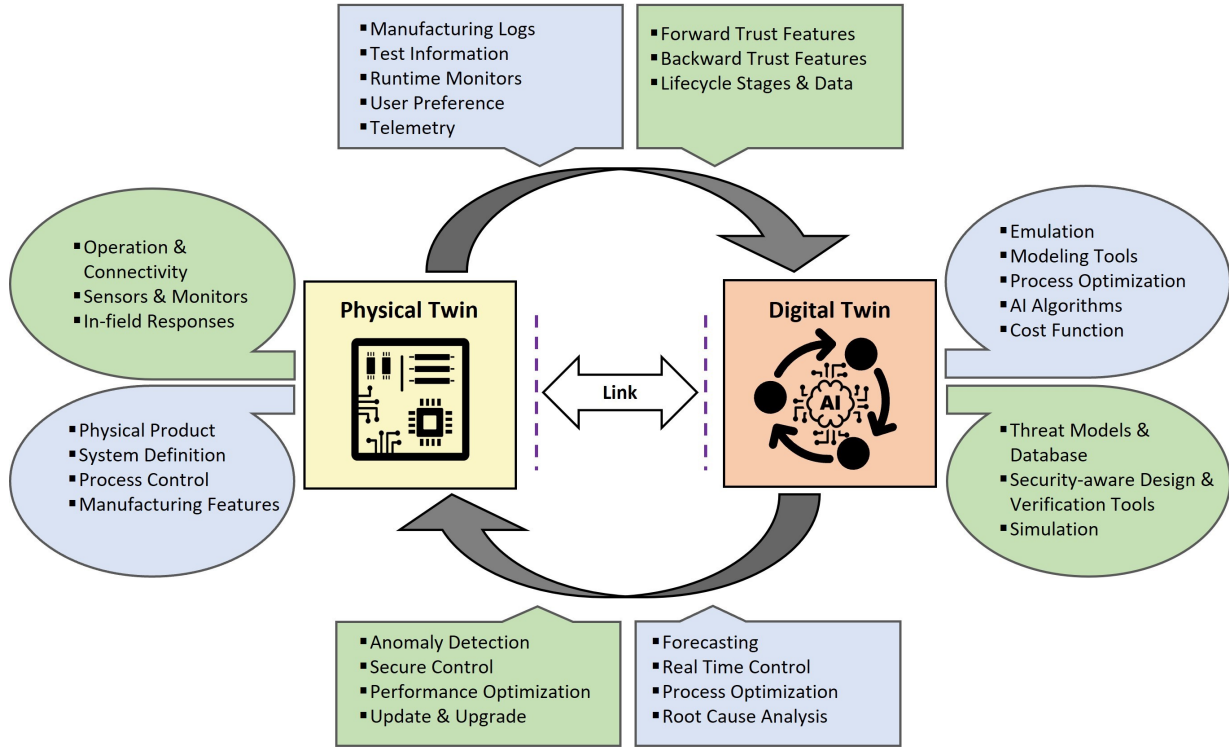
▪ Manufacturing Logs
▪ Test Information
▪ Runtime Monitors
▪ User Preference
▪ Telemetry

▪ Forward Trust Features
▪ Backward Trust Features
▪ Lifecycle Stages & Data

▪ Operation & Connectivity
▪ Sensors & Monitors
▪ In-field Responses

Physical Twin

Link

Digital Twin

AI

▪ Emulation
▪ Modeling Tools
▪ Process Optimization
▪ AI Algorithms
▪ Cost Function

▪ Physical Product
▪ System Definition
▪ Process Control
▪ Manufacturing Features

▪ Threat Models & Database
▪ Security-aware Design & Verification Tools
▪ Simulation

▪ Anomaly Detection
▪ Secure Control
▪ Performance Optimization
▪ Update & Upgrade

▪ Forecasting
▪ Real Time Control
▪ Process Optimization
▪ Root Cause Analysis